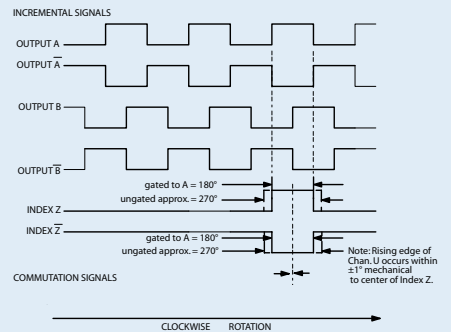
INCREMENTAL SIGNALS

OUTPUT A

OUTPUT $\overline{A}$

OUTPUT B

OUTPUT $\overline{B}$

gated to A = 180°

ungated approx. = 270°

INDEX Z

INDEX $\overline{Z}$

gated to A = 180°

ungated approx. = 270°

Note: Rising edge of Chan. U occurs within ±1° mechanical to center of Index Z.

COMMUTATION SIGNALS

CLOCKWISE ROTATION